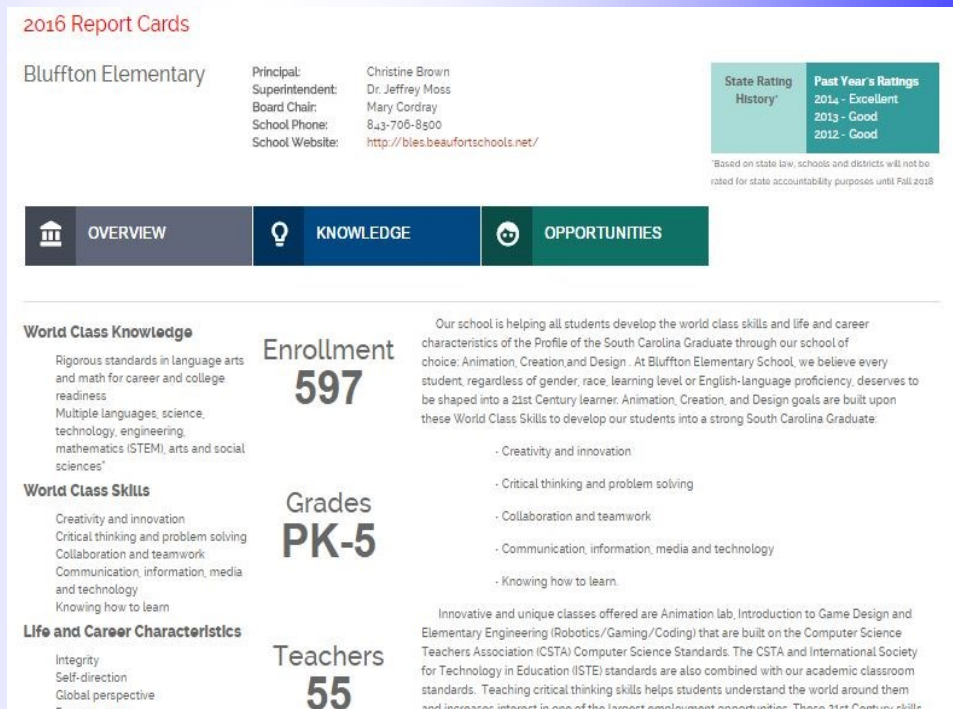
2016 Report Cards

Bluffton Elementary

Principal: Christine Brown
Superintendent: Dr. Jeffrey Moss
Board Chair: Mary Cordray
School Phone: 843-706-8500
School Website: http://bles.beaufortschools.net/

State Rating History*

Past Year's Ratings
2014 - Excellent
2013 - Good
2012 - Good

*Based on state law, schools and districts will not be rated for state accountability purposes until Fall 2018

OVERVIEW

KNOWLEDGE

OPPORTUNITIES

World Class Knowledge

Rigorous standards in language arts and math for career and college readiness
Multiple languages, science, technology, engineering, mathematics (STEM), arts and social sciences*

World Class Skills

Creativity and innovation
Critical thinking and problem solving
Collaboration and teamwork
Communication, information, media and technology
Knowing how to learn

Life and Career Characteristics

Integrity
Self-direction
Global perspective

Enrollment
597

Grades
PK-5

Teachers
55

Our school is helping all students develop the world class skills and life and career characteristics of the Profile of the South Carolina Graduate through our school of choice: Animation, Creation,and Design . At Bluffton Elementary School, we believe every student, regardless of gender, race, learning level or English-language proficiency, deserves to be shaped into a 21st Century learner. Animation, Creation, and Design goals are built upon these World Class Skills to develop our students into a strong South Carolina Graduate:

- Creativity and innovation

- Critical thinking and problem solving

- Collaboration and teamwork

- Communication, information, media and technology

- Knowing how to learn.

Innovative and unique classes offered are Animation lab, Introduction to Game Design and Elementary Engineering (Robotics/Gaming/Coding) that are built on the Computer Science Teachers Association (CSTA) Computer Science Standards. The CSTA and International Society for Technology in Education (ISTE) standards are also combined with our academic classroom standards. Teaching critical thinking skills helps students understand the world around them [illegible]